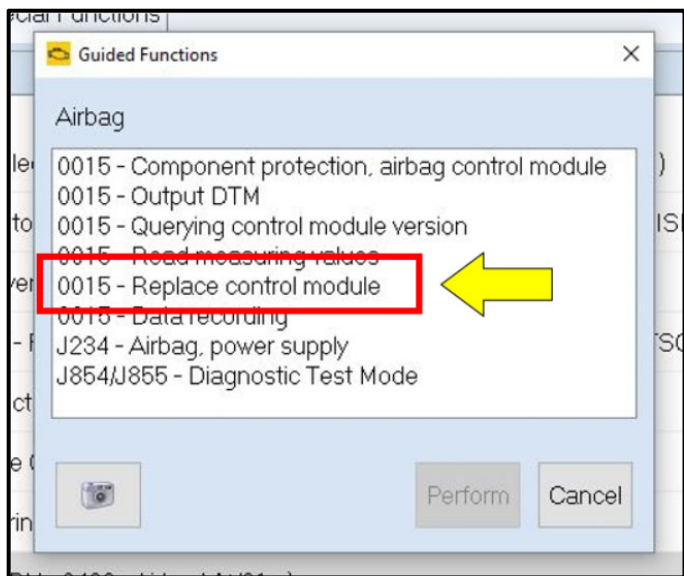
ecial Functions

Guided Functions

×

Airbag

0015 - Component protection, airbag control module
0015 - Output DTM
0015 - Querying control module version
0015 - Read measuring values
0015 - Replace control module
0015 - Data recording
J234 - Airbag, power supply
J854/J855 - Diagnostic Test Mode

Perform

Cancel

le
to
ver
- F
ct
e (
rin

)
IS
rsc